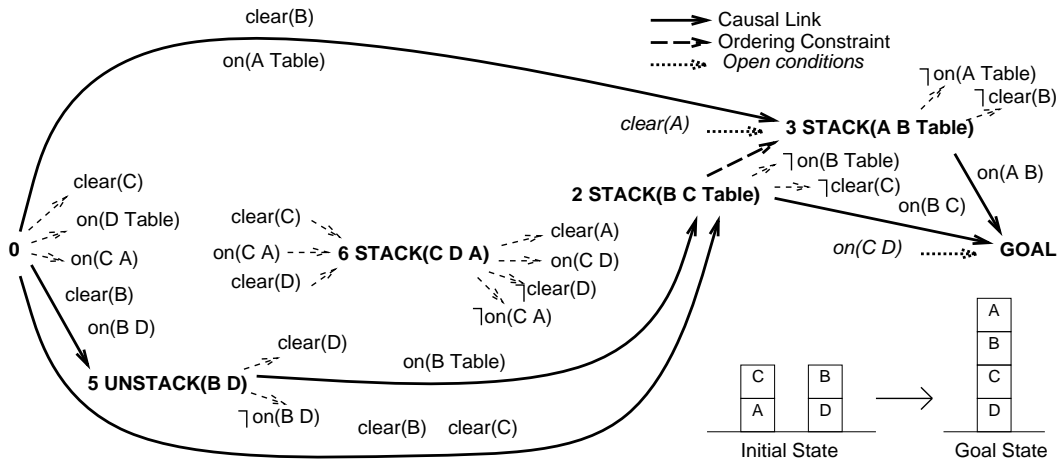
Causal Link
Ordering Constraint
Open conditions

clear(B)
on(A Table)

┐on(A Table)
┐clear(B)
clear(A)
3 STACK(A B Table)
┐on(B Table)
┐clear(C)
on(A B)
on(B C)
2 STACK(B C Table)

clear(C)
on(D Table)
0
on(C A)
clear(B)
on(B D)

clear(C)
on(C A)
6 STACK(C D A)
clear(D)
clear(A)
on(C D)
┐clear(D)
┐on(C A)

on(C D)
GOAL

clear(D)
on(B Table)
5 UNSTACK(B D)
┐on(B D)
clear(B)
clear(C)

C
A
B
D
Initial State

A
B
C
D
Goal State